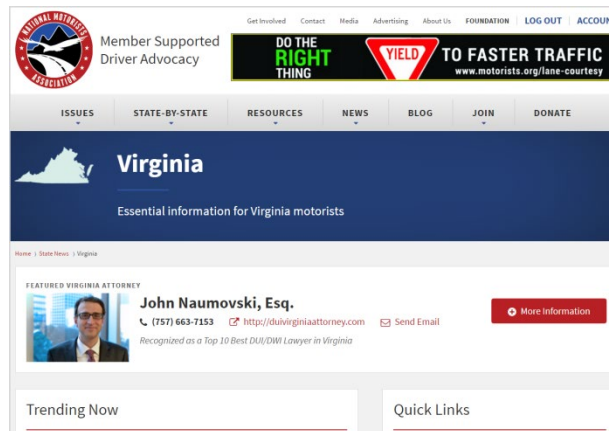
NATIONAL MOTORISTS ASSOCIATION

Member Supported Driver Advocacy

Get Involved Contact Media Advertising About Us FOUNDATION LOG OUT ACCOUN

DO THE RIGHT THING YIELD TO FASTER TRAFFIC www.motorists.org/lane-courtesy

ISSUES STATE-BY-STATE RESOURCES NEWS BLOG JOIN DONATE

Virginia

Essential information for Virginia motorists

Home › State News › Virginia

FEATURED VIRGINIA ATTORNEY

John Naumovski, Esq.

(757) 663-7153 http://duivirginiaattorney.com Send Email

Recognized as a Top 10 Best DUI/DWI Lawyer in Virginia

More Information

Trending Now

Quick Links